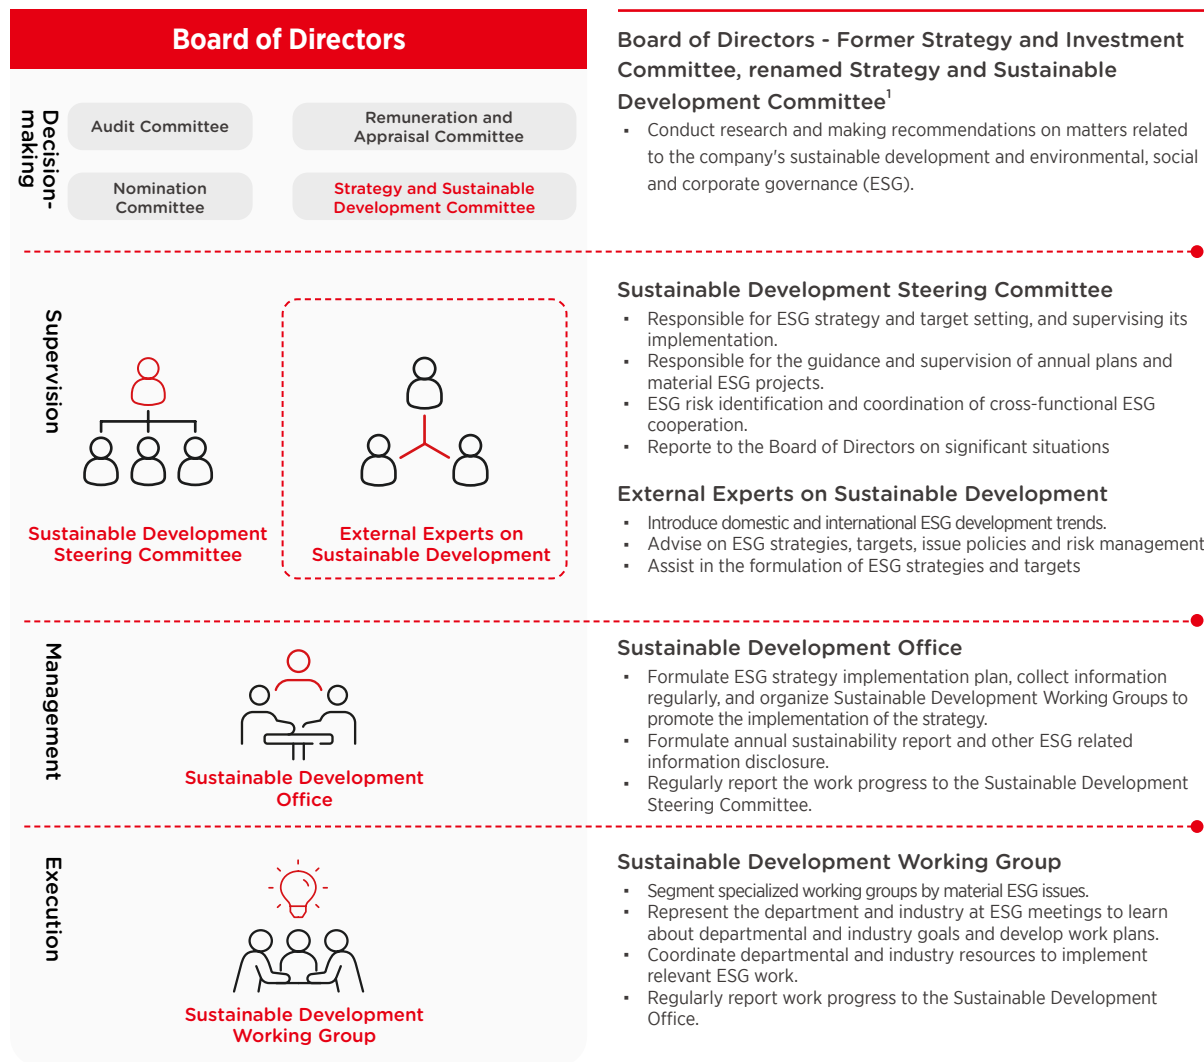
Board of Directors

Decision-making

Audit Committee

Remuneration and Appraisal Committee

Nomination Committee

Strategy and Sustainable Development Committee

Board of Directors - Former Strategy and Investment Committee, renamed Strategy and Sustainable Development Committee$^1$

- Conduct research and making recommendations on matters related to the company's sustainable development and environmental, social and corporate governance (ESG).

Supervision

Sustainable Development Steering Committee

External Experts on Sustainable Development

Sustainable Development Steering Committee

- Responsible for ESG strategy and target setting, and supervising its implementation.
- Responsible for the guidance and supervision of annual plans and material ESG projects.
- ESG risk identification and coordination of cross-functional ESG cooperation.
- Reporte to the Board of Directors on significant situations

External Experts on Sustainable Development

- Introduce domestic and international ESG development trends.
- Advise on ESG strategies, targets, issue policies and risk management
- Assist in the formulation of ESG strategies and targets

Management

Sustainable Development Office

Sustainable Development Office

- Formulate ESG strategy implementation plan, collect information regularly, and organize Sustainable Development Working Groups to promote the implementation of the strategy.
- Formulate annual sustainability report and other ESG related information disclosure.
- Regularly report the work progress to the Sustainable Development Steering Committee.

Execution

Sustainable Development Working Group

Sustainable Development Working Group

- Segment specialized working groups by material ESG issues.
- Represent the department and industry at ESG meetings to learn about departmental and industry goals and develop work plans.
- Coordinate departmental and industry resources to implement relevant ESG work.
- Regularly report work progress to the Sustainable Development Office.